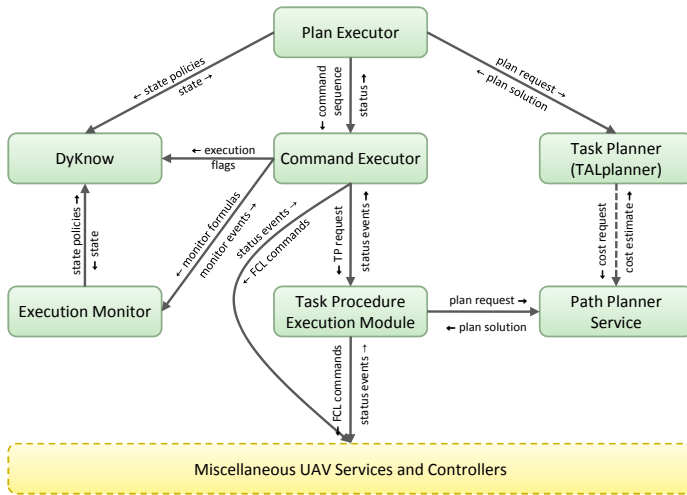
Plan Executor

← state policies
state →

command sequence
status

plan request →
← plan solution

DyKnow

← execution flags

Command Executor

Task Planner (TALplanner)

← monitor formulas
monitor events →

status events →
← FCL commands

TP request
status events

cost request
cost estimate

state policies
state

Execution Monitor

Task Procedure Execution Module

plan request →
← plan solution

Path Planner Service

FCL commands
status events →

Miscellaneous UAV Services and Controllers